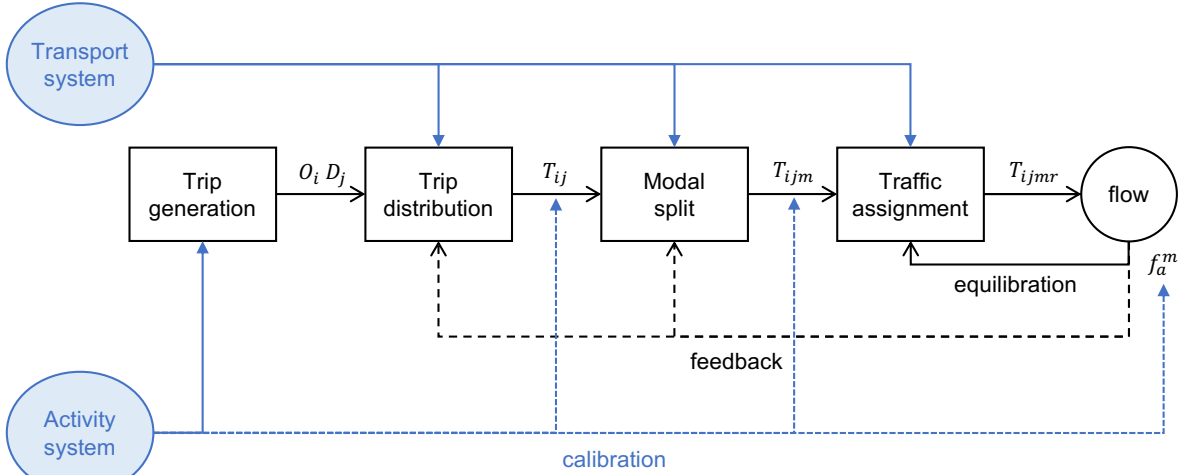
Transport system

Trip generation

$O_i\ D_j$

Trip distribution

$T_{ij}$

Modal split

$T_{ijm}$

Traffic assignment

$T_{ijmr}$

flow

$f_a^m$

equilibration

feedback

Activity system

calibration